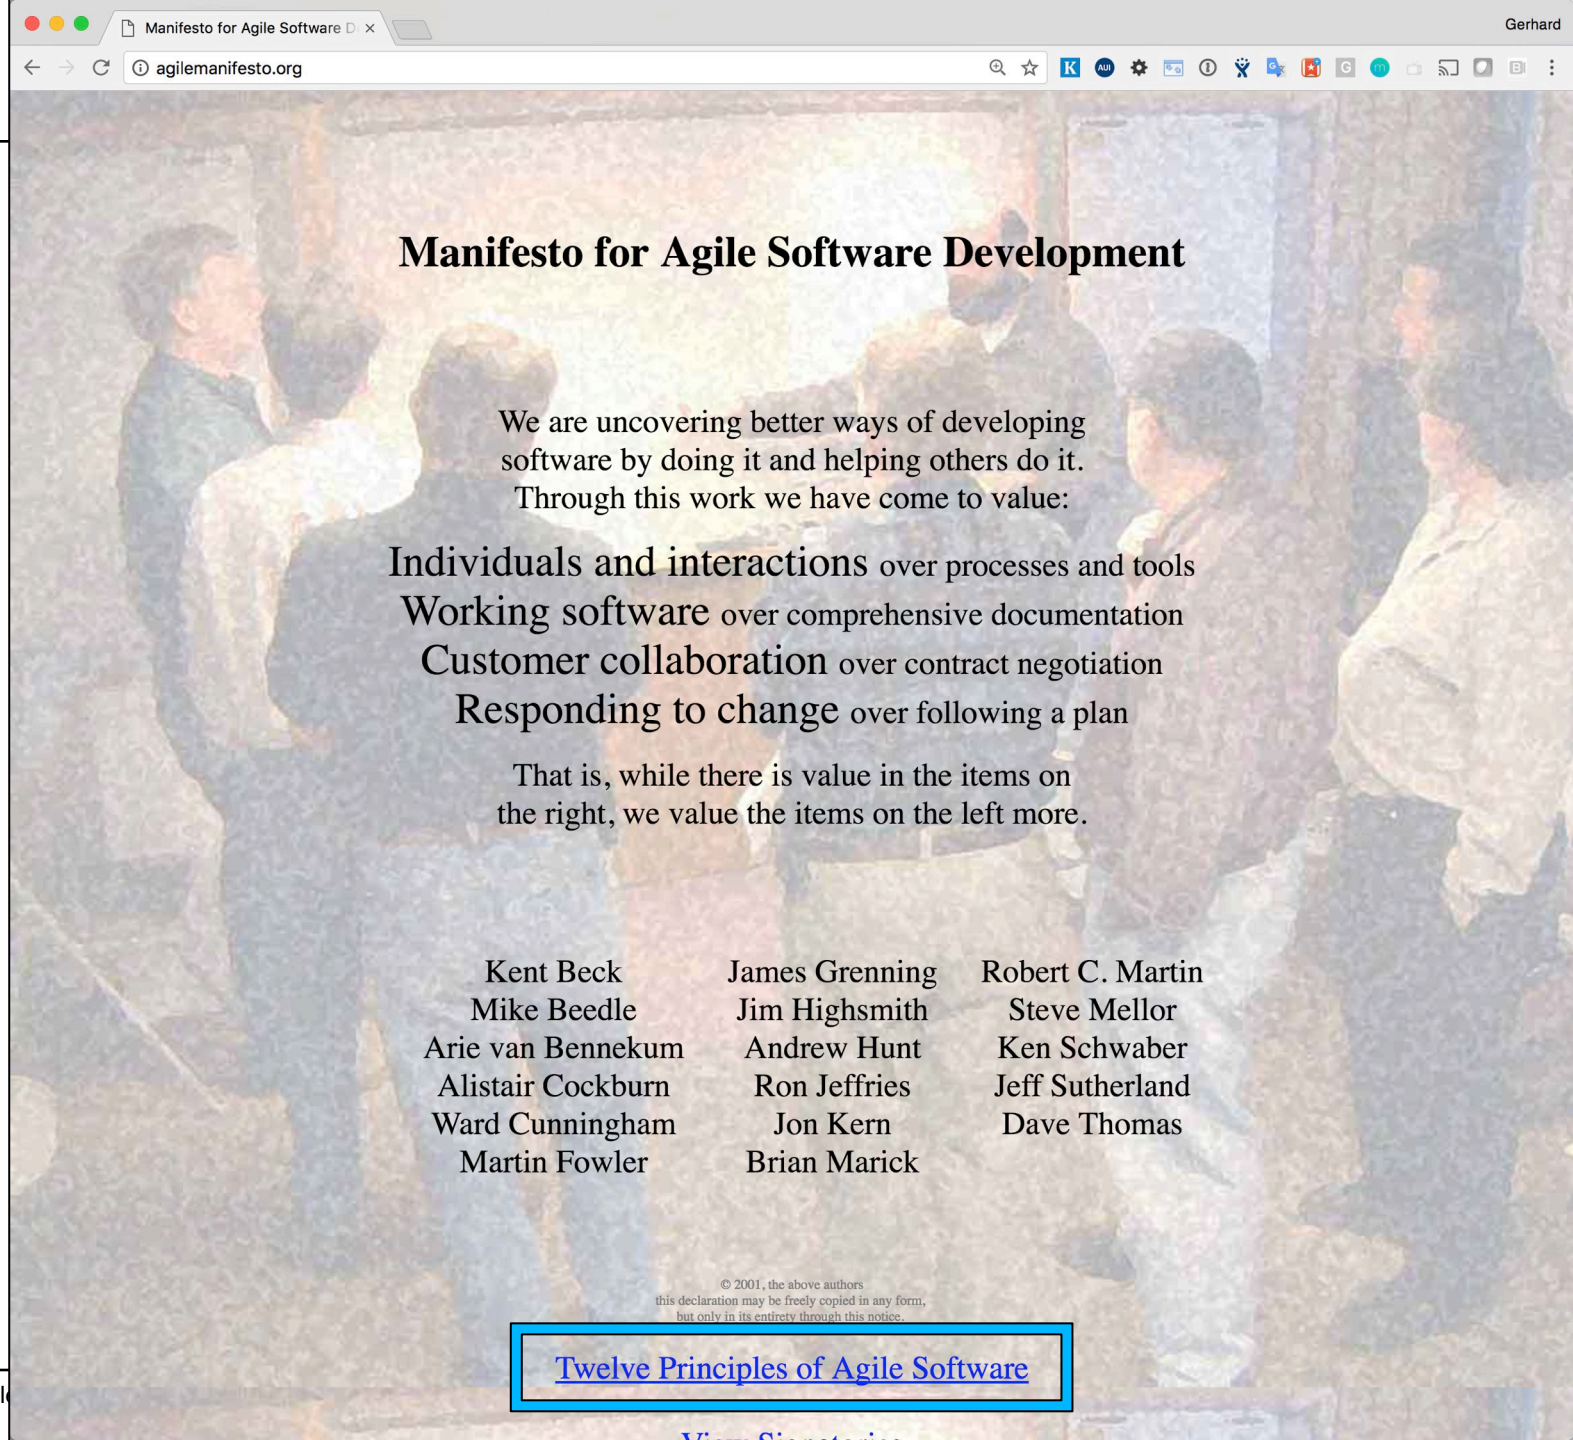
Manifesto for Agile Software D ×

Gerhard

agilemanifesto.org

Manifesto for Agile Software Development

We are uncovering better ways of developing software by doing it and helping others do it. Through this work we have come to value:

Individuals and interactions over processes and tools
Working software over comprehensive documentation
Customer collaboration over contract negotiation
Responding to change over following a plan

That is, while there is value in the items on the right, we value the items on the left more.

Kent Beck
Mike Beedle
Arie van Bennekum
Alistair Cockburn
Ward Cunningham
Martin Fowler

James Grenning
Jim Highsmith
Andrew Hunt
Ron Jeffries
Jon Kern
Brian Marick

Robert C. Martin
Steve Mellor
Ken Schwaber
Jeff Sutherland
Dave Thomas

© 2001, the above authors
this declaration may be freely copied in any form,
but only in its entirety through this notice.

Twelve Principles of Agile Software

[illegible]